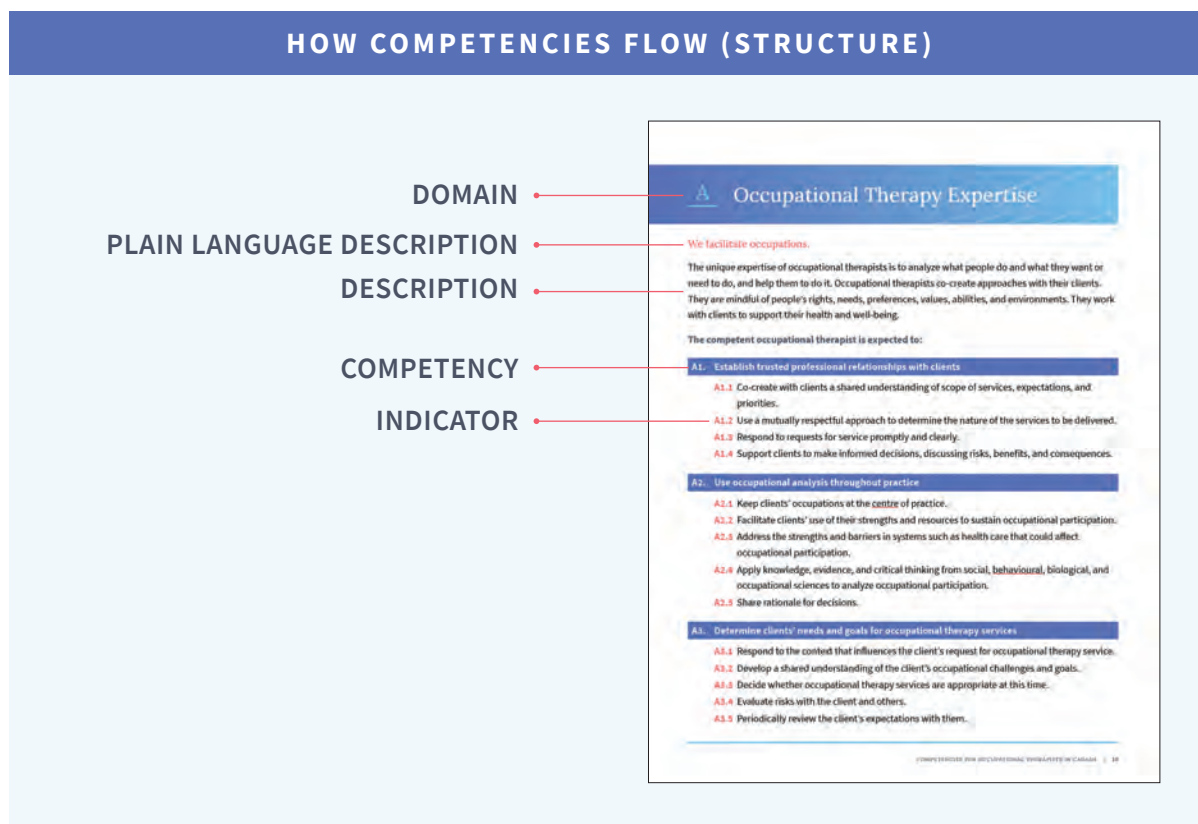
HOW COMPETENCIES FLOW (STRUCTURE)

DOMAIN

PLAIN LANGUAGE DESCRIPTION

DESCRIPTION

COMPETENCY

INDICATOR

A Occupational Therapy Expertise

We facilitate occupations.

The unique expertise of occupational therapists is to analyze what people do and what they want or need to do, and help them to do it. Occupational therapists co-create approaches with their clients. They are mindful of people's rights, needs, preferences, values, abilities, and environments. They work with clients to support their health and well-being.

The competent occupational therapist is expected to:

A1. Establish trusted professional relationships with clients

A1.1 Co-create with clients a shared understanding of scope of services, expectations, and priorities.

A1.2 Use a mutually respectful approach to determine the nature of the services to be delivered.

A1.3 Respond to requests for service promptly and clearly.

A1.4 Support clients to make informed decisions, discussing risks, benefits, and consequences.

A2. Use occupational analysis throughout practice

A2.1 Keep clients' occupations at the centre of practice.

A2.2 Facilitate clients' use of their strengths and resources to sustain occupational participation.

A2.3 Address the strengths and barriers in systems such as health care that could affect occupational participation.

A2.4 Apply knowledge, evidence, and critical thinking from social, behavioural, biological, and occupational sciences to analyze occupational participation.

A2.5 Share rationale for decisions.

A3. Determine clients' needs and goals for occupational therapy services

A3.1 Respond to the context that influences the client's request for occupational therapy service.

A3.2 Develop a shared understanding of the client's occupational challenges and goals.

A3.3 Decide whether occupational therapy services are appropriate at this time.

A3.4 Evaluate risks with the client and others.

A3.5 Periodically review the client's expectations with them.

COMPETENCIES FOR OCCUPATIONAL THERAPISTS IN CANADA | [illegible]